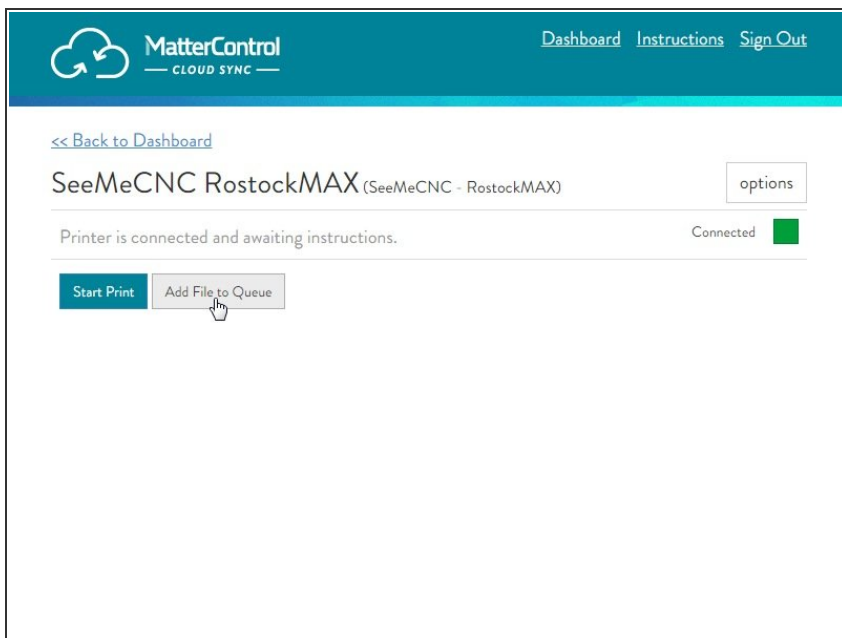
MatterControl
— CLOUD SYNC —

Dashboard Instructions Sign Out

<< Back to Dashboard

SeeMeCNC RostockMAX (SeeMeCNC - RostockMAX)

options

Printer is connected and awaiting instructions.

Connected

Start Print

Add File to Queue